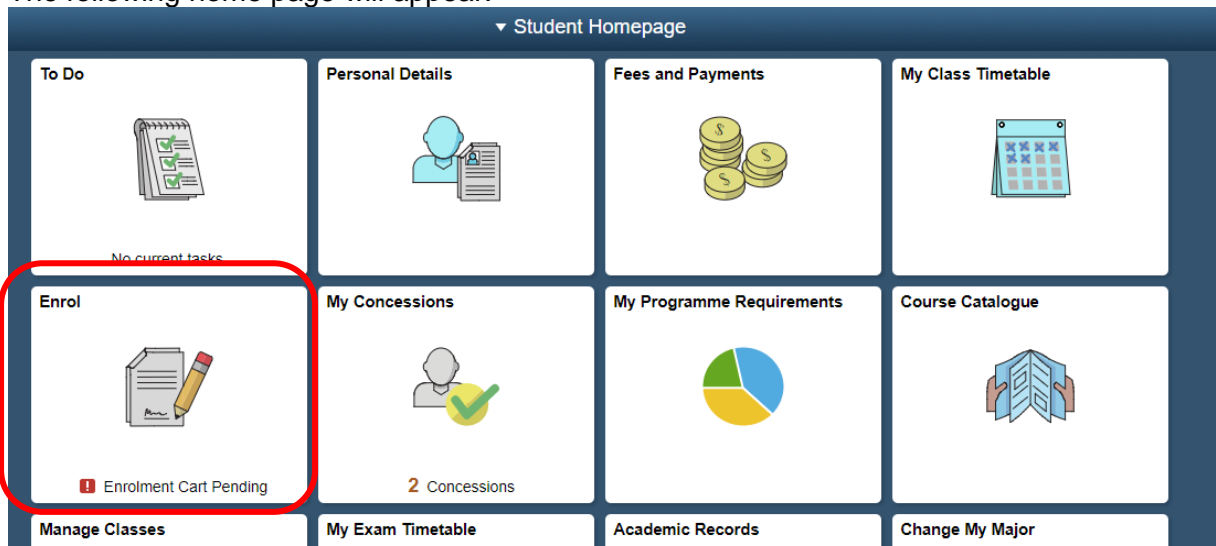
The following home page will appear

Student Homepage

To Do

No current tasks

Personal Details

Fees and Payments

My Class Timetable

Enrol

Enrolment Cart Pending

My Concessions

2 Concessions

My Programme Requirements

Course Catalogue

Manage Classes

My Exam Timetable

Academic Records

Change My Major